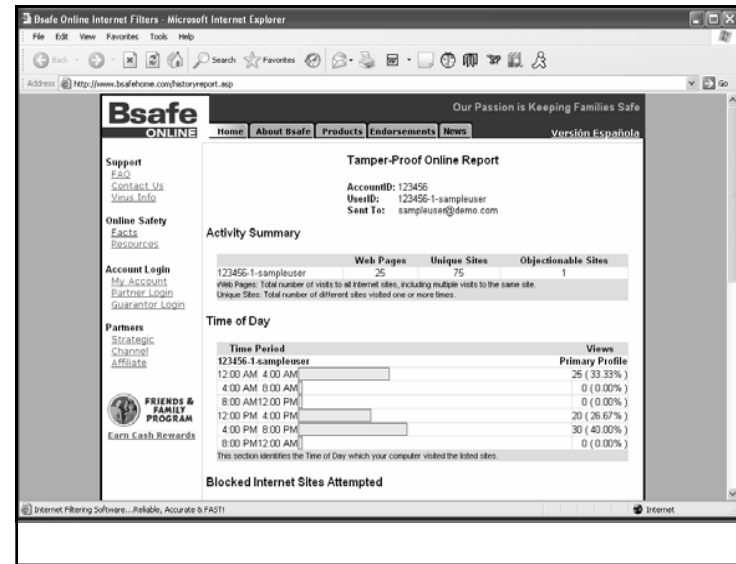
Bsafe Online Internet Filters - Microsoft Internet Explorer

File Edit View Favorites Tools Help

Back Search Favorites

Address http://www.bsafehome.com/historyreport.asp Go

Bsafe ONLINE

Our Passion is Keeping Families Safe

Home | About Bsafe | Products | Endorsements | News

Versión Española

Support
FAQ
Contact Us
Virus Info

Online Safety
Facts
Resources

Account Login
My Account
Partner Login
Guarantor Login

Partners
Strategic
Channel
Affiliate

FRIENDS & FAMILY PROGRAM

Earn Cash Rewards

Tamper-Proof Online Report

AccountID: 123456
UserID: 123456-1-sampleuser
Sent To: sampleuser@demo.com

Activity Summary

| | Web Pages | Unique Sites | Objectionable Sites |
|---|---|---|---|
| 123456-1-sampleuser | 25 | 75 | 1 |

Web Pages: Total number of visits to all Internet sites, including multiple visits to the same site.
Unique Sites: Total number of different sites visited one or more times.

Time of Day

| Time Period | Views |
|---|---|
| 123456-1-sampleuser | Primary Profile |
| 12:00 AM 4:00 AM | 25 ( 33.33% ) |
| 4:00 AM 8:00 AM | 0 ( 0.00% ) |
| 8:00 AM12:00 PM | 0 ( 0.00% ) |
| 12:00 PM 4:00 PM | 20 ( 26.67% ) |
| 4:00 PM 8:00 PM | 30 ( 40.00% ) |
| 8:00 PM12:00 AM | 0 ( 0.00% ) |

This section identifies the Time of Day which your computer visited the listed sites.

Blocked Internet Sites Attempted

Internet Filtering Software....Reliable, Accurate & FAST!

Internet